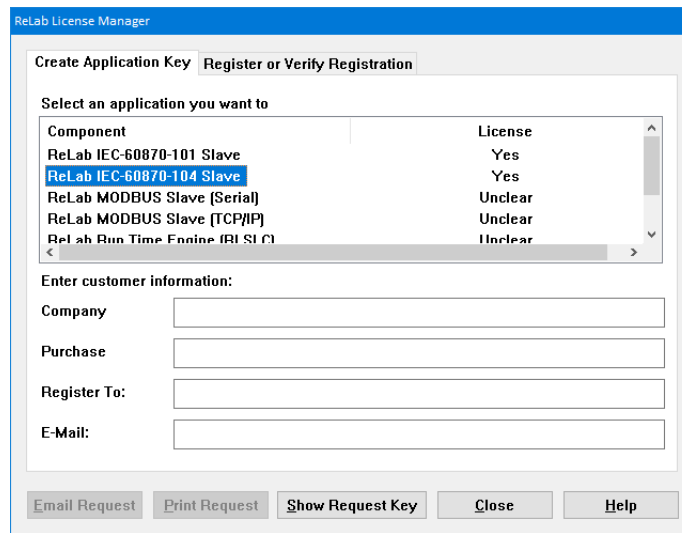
ReLab License Manager

Create Application Key | Register or Verify Registration

Select an application you want to

| Component | License |
|---|---|
| ReLab IEC-60870-101 Slave | Yes |
| ReLab IEC-60870-104 Slave | Yes |
| ReLab MODBUS Slave (Serial) | Unclear |
| ReLab MODBUS Slave (TCP/IP) | Unclear |
| ReLab Run Time Engine (RLSLC) | Unclear |

Enter customer information:

Company

Purchase

Register To:

E-Mail:

Email Request | Print Request | Show Request Key | Close | Help